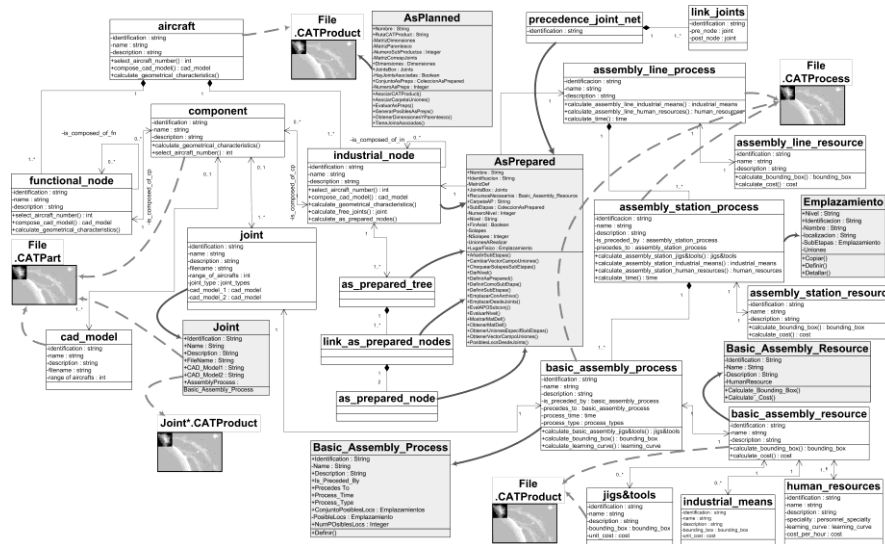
aircraft
-identification : string
-name : string
-description : string
+select_aircraft_number() : int
+compose_cad_model() : cad_model
+calculate_geometrical_characteristics()

File
.CATProduct

AsPlanned

precedence_joint_net
-identification : string

link_joints
-identification : string
-pre_node : joint
-post_node : joint

component
-identification : string
-name : string
-description : string
+calculate_geometrical_characteristics()
+select_aircraft_number() : int

-is_composed_of_fn

functional_node
-identification : string
-name : string
-description : string
+select_aircraft_number() : int
+compose_cad_model() : cad_model
+calculate_geometrical_characteristics()

-is_composed_of_cp

-is_composed_of_in

industrial_node
-identification : string
-name : string
-description : string
+select_aircraft_number() : int
+compose_cad_model() : cad_model
+calculate_geometrical_characteristics()
+calculate_free_joints() : joint
+calculate_as_prepared_nodes()

AsPrepared

assembly_line_process
-identificacion : string
-name : string
-description : string
+calculate_assembly_line_industrial_means() : industrial_means
+calculate_assembly_line_human_resources() : human_resources
+calculate_time() : time

File
.CATProcess

assembly_line_resource
-identification : string
-name : string
-description : string
+calculate_bounding_box() : bounding_box
+calculate_cost() : cost

File
.CATPart

joint
-identification : string
-name : string
-description : string
-filename : string
-range_of_aircrafts : int
-joint_type : joint_types
-cad_model_1 : cad_model
-cad_model_2 : cad_model

as_prepared_tree

assembly_station_process
-identificacion : string
-name : string
-description : string
-is_preceded_by : assembly_station_process
-precedes_to : assembly_station_process
+calculate_assembly_station_jigs&tools() : jigs&tools
+calculate_assembly_station_industrial_means() : industrial_means
+calculate_assembly_station_human_resources() : human_resources
+calculate_time() : time

Emplazamiento
+Nivel : String
+Identificacion : String
+Nombre : String
+localizacion : String
+SubEtapas : Emplazamiento
+Uniones
+Copiar()
+Definir()
+Detallar()

assembly_station_resource
-identification : string
-name : string
-description : string
+calculate_bounding_box() : bounding_box
+calculate_cost() : cost

cad_model
-identification : string
-name : string
-description : string
-filename : string
-range of aircrafts : int

Joint
+Identification : String
+Name : String
+Description : String
+FileName : String
+CAD_Model1 : String
+CAD_Model2 : String
+AssemblyProcess :
Basic_Assembly_Process

link_as_prepared_nodes

as_prepared_node

Basic_Assembly_Resource
-Identification : String
-Name : String
-Description : String
-HumanResource
+Calculate_Bounding_Box()
+Calculate_Cost()

basic_assembly_process
-identification : string
-name : string
-description : string
-is_preceded_by : basic_assembly_process
-precedes_to : basic_assembly_process
-process_time : time
-process_type : process_types
+calculate_basic_assembly_jigs&tools() : jigs&tools
+calculate_bounding_box() : bounding_box
+calculate_learning_curve() : learning_curves

basic_assembly_resource
-identification : string
-name : string
-description : string
+calculate_bounding_box() : bounding_box
+calculate_cost() : cost

Joint*.CATProduct

Basic_Assembly_Process
+Identification : String
-Name : String
+Description : String
+Is_Preceded_By
+Precedes To
+Process_Time
+Process_Type
+ConjuntoPosiblesLocs : Emplazamientos
PosibleLoc : Emplazamiento
+NumPosiblesLocs : Integer
+Definir()

File
.CATProduct

jigs&tools
-identification : string
-name : string
-description : string
-bounding_box : bounding_box
-unit_cost : cost

industrial_means
-identification : string
-name : string
-description : string
-bounding_box : bounding_box
-unit_cost : cost

human_resources
-identification : string
-name : string
-description : string
-speciality : personnel_specialty
-learning_curve : learning_curve
-cost_per_hour : cost